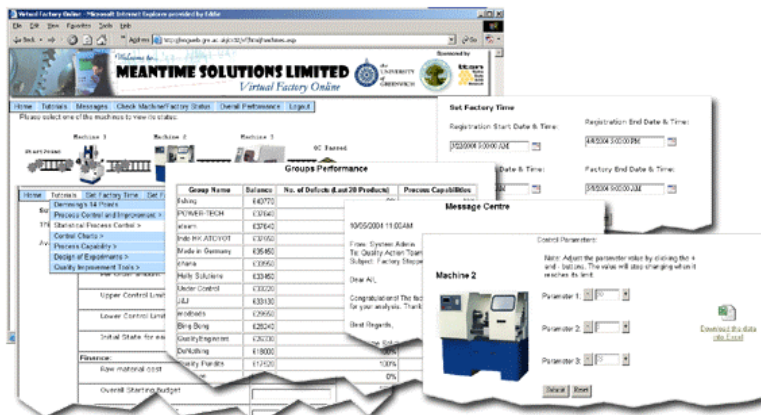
Virtual Factory Online - Microsoft Internet Explorer provided by Eddie

File Edit View Favorites Tools Help

Back Address http://ieg.gre.ac.uk/vf/home.asp

Welcome to

MEANTIME SOLUTIONS LIMITED

Virtual Factory Online

the UNIVERSITY of GREENWICH

Sponsored by

Home Tutorials Messages Check Machine/Factory Status Overall Performance Logout

Please select one of the machines to view its status.

Machine 1 Machine 2 Machine 3

QC Passed

Home Tutorials Set Factory Time Set F

Deming's 14 Points
Process Control and Improvement >
Statistical Process Control >
Control Charts >
Process Capability >
Design of Experiments >
Quality Improvement Tools >

Upper Control Limit

Lower Control Limit

Initial State for ea

Finance:

Raw material cost

Overall Starting Budget

Groups Performance

| Group Name | Balance | No. of Defects (Last 20 Products) | Process Capabilities |
|---|---|---|---|
| fishing | £43770 | | |
| POWER-TECH | £37640 | | |
| steam | £37640 | | |
| Indo KK ATOYOT | £37050 | | |
| Made in Germany | £35450 | | |
| chana | £33950 | | |
| Holly Solutions | £33450 | | |
| Under Control | £33220 | | |
| J&J | £33130 | | |
| wodbads | £29950 | | |
| Bing Bong | £28240 | | |
| QualityEngineer | £26230 | | |
| DoNothing | £18000 | | |
| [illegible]ity Pundits | £12520 | 100% | |
| | | 0% | |

Message Centre

10/05/2004 11:00AM

From: System Admin
To: Quality Action Team
Subject: Factory Stoppa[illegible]

Dear All,

Congratulations! The fac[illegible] for your analysis. Thank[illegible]

Best Regards,

Set Factory Time

Registration Start Date & Time:
3/23/2004 9:00:00 AM

Registration End Date & Time:
4/4/2004 3:00:00 PM

Date & Time:

Factory End Date & Time:
5/4/2004 3:00:00 PM

Control Parameters:

Note: Adjust the parameter value by clicking the + and - buttons. The value will stop changing when it reaches its limit.

Machine 2

Parameter 1: 0

Parameter 2: 0

Parameter 3: 0

Download the data into Excel

Submit Reset